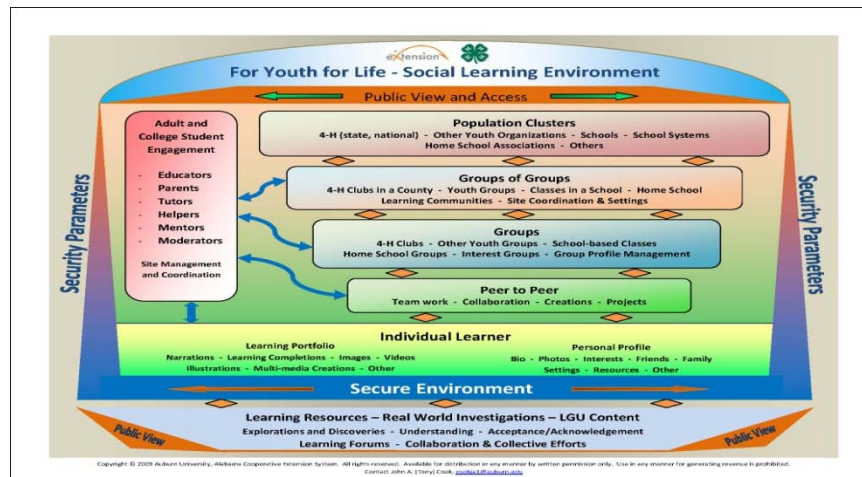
eXtension

For Youth for Life - Social Learning Environment

Public View and Access

Adult and College Student Engagement

- Educators
- Parents
- Tutors
- Helpers
- Mentors
- Moderators

Site Management and Coordination

Population Clusters

4-H (state, national) - Other Youth Organizations - Schools - School Systems
Home School Associations - Others

Groups of Groups

4-H Clubs in a County - Youth Groups - Classes in a School - Home School Learning Communities - Site Coordination & Settings

Groups

4-H Clubs - Other Youth Groups - School-based Classes
Home School Groups - Interest Groups - Group Profile Management

Peer to Peer

Team work - Collaboration - Creations - Projects

Security Parameters

Security Parameters

Individual Learner

Learning Portfolio

Narrations - Learning Completions - Images - Videos
Illustrations - Multi-media Creations - Other

Personal Profile

Bio - Photos - Interests - Friends - Family
Settings - Resources - Other

Secure Environment

Learning Resources – Real World Investigations – LGU Content

Explorations and Discoveries - Understanding - Acceptance/Acknowledgement
Learning Forums - Collaboration & Collective Efforts

Public View

Public View

Copyright © 2009 Auburn University, Alabama Cooperative Extension System. All rights reserved. Available for distribution in any manner by written permission only. Use in any manner for generating revenue is prohibited.
Contact John A. (Story) Cook, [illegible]